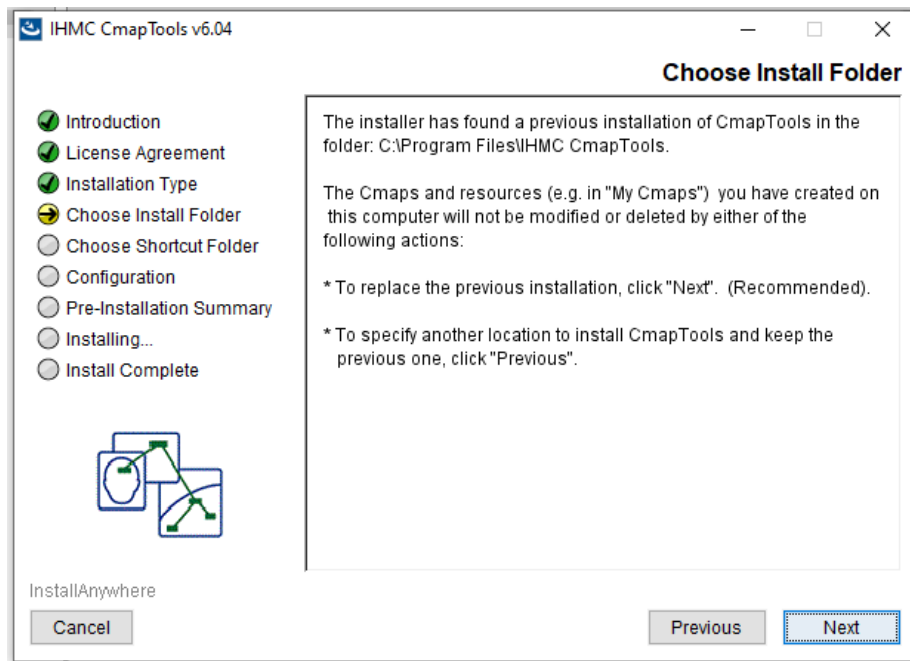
IHMC CmapTools v6.04

Choose Install Folder

Introduction
License Agreement
Installation Type
Choose Install Folder
Choose Shortcut Folder
Configuration
Pre-Installation Summary
Installing...
Install Complete

The installer has found a previous installation of CmapTools in the folder: C:\Program Files\IHMC CmapTools.

The Cmaps and resources (e.g. in "My Cmaps") you have created on this computer will not be modified or deleted by either of the following actions:

* To replace the previous installation, click "Next". (Recommended).

* To specify another location to install CmapTools and keep the previous one, click "Previous".

InstallAnywhere

Cancel

Previous

Next